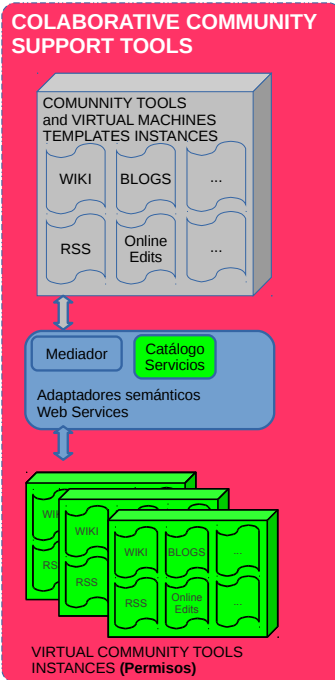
COLABORATIVE COMMUNITY SUPPORT TOOLS

COMUNNITY TOOLS and VIRTUAL MACHINES TEMPLATES INSTANCES

WIKI
BLOGS
...
RSS
Online Edits
...

Mediador
Catálogo Servicios
Adaptadores semánticos Web Services

WIKI
RSS
WIKI
RSS
WIKI
BLOGS
...
RSS
Online Edits
...

VIRTUAL COMMUNITY TOOLS INSTANCES **(Permisos)**